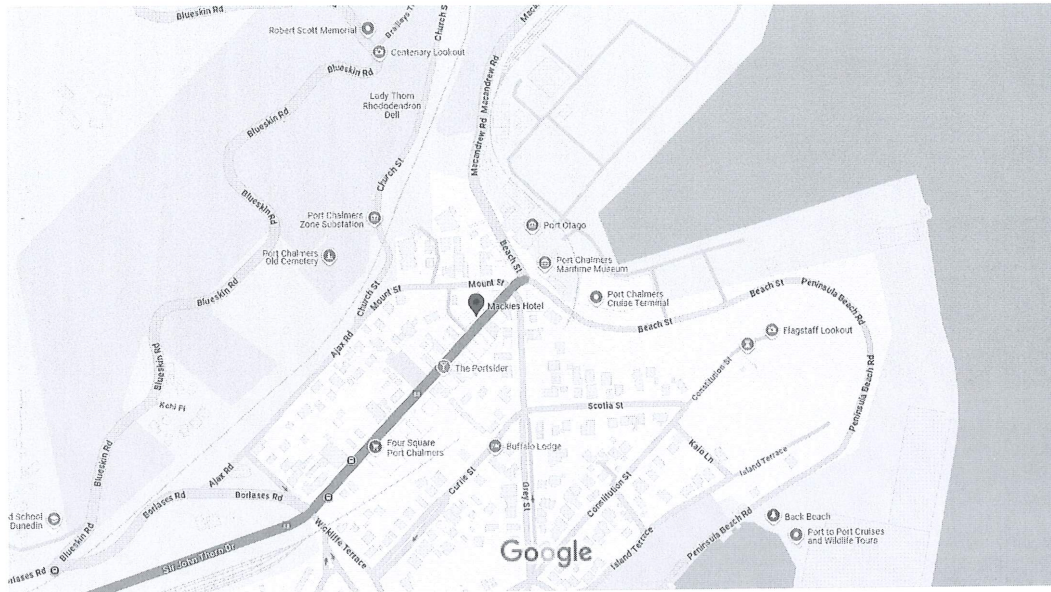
Blueskin Rd
Robert Scott Memorial
Bradleys
Church St
Centenary Lookout
Blueskin Rd
Lady Thorn Rhododendron Dell
Blueskin Rd
Blueskin Rd
Church St
Port Chalmers Zone Substation
Macandrew Rd
Macandrew Rd
Port Otago
Beach St
Port Chalmers Maritime Museum
Port Chalmers Old Cemetery
Blueskin Rd
Ajax Rd
Church St
Mount St
Mount St
Mackies Hotel
Port Chalmers Cruise Terminal
Beach St
Beach St
Peninsula Beach Rd
Flagstaff Lookout
Constitution St
Blueskin Rd
The Portsider
Kohi Pl
Scotia St
Peninsula Beach Rd
Four Square Port Chalmers
Buffalo Lodge
Kalo Ln
Blueskin Rd
Ajax Rd
Borlases Rd
Borlases Rd
Curle St
Grey St
Constitution St
Island Terrace
d School Dunedin
Blueskin Rd
Wickliffe Terrace
Back Beach
Port to Port Cruises and Wildlife Tours
Peninsula Beach Rd
Island Terrace
rlases Rd
Sir John Thorn Dr
Google